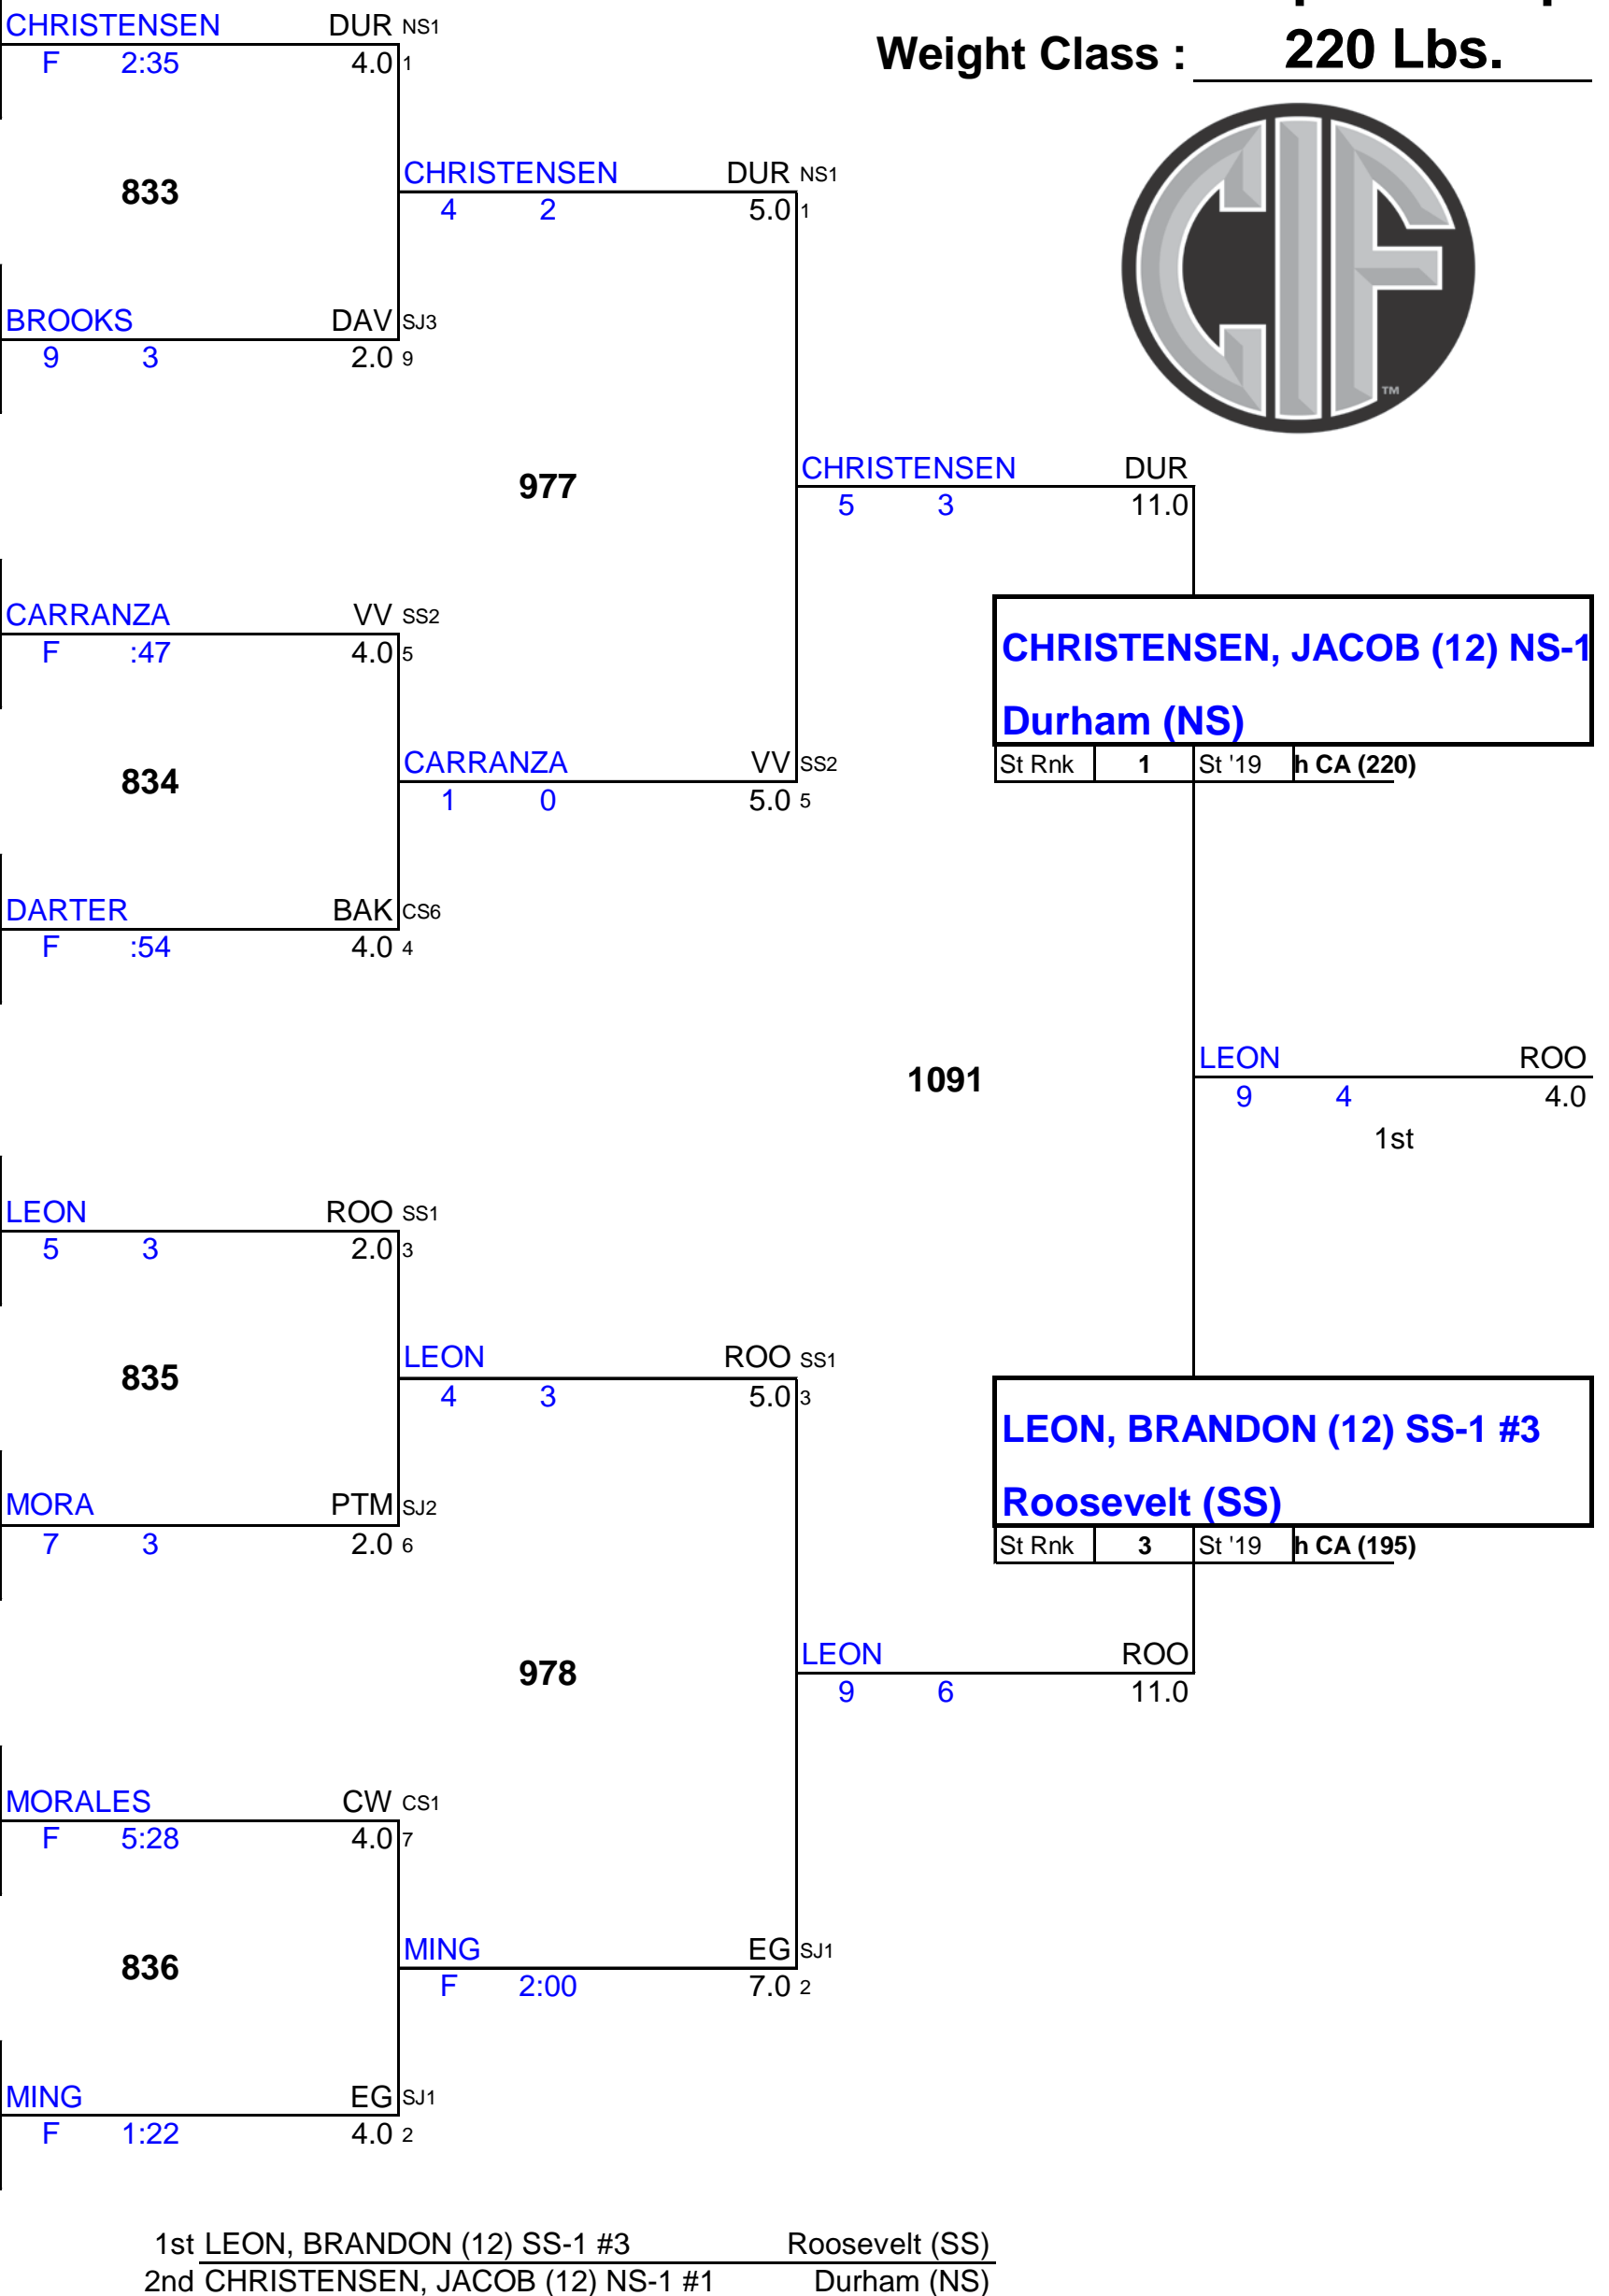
Weight Class : 220 Lbs.

CHRISTENSEN DUR NS1
F 2:35 4.0 1

833

BROOKS DAV SJ3
9 3 2.0 9

CHRISTENSEN DUR NS1
4 2 5.0 1

977

CHRISTENSEN DUR
5 3 11.0

CARRANZA VV SS2
F :47 4.0 5

834

DARTER BAK CS6
F :54 4.0 4

CARRANZA VV SS2
1 0 5.0 5

CHRISTENSEN, JACOB (12) NS-1

Durham (NS)

| St Rnk | 1 | St '19 | h CA (220) |
|---|---|---|---|

1091

LEON ROO
9 4 4.0
1st

LEON ROO SS1
5 3 2.0 3

835

MORA PTM SJ2
7 3 2.0 6

LEON ROO SS1
4 3 5.0 3

978

LEON ROO
9 6 11.0

LEON, BRANDON (12) SS-1 #3

Roosevelt (SS)

| St Rnk | 3 | St '19 | h CA (195) |
|---|---|---|---|

MORALES CW CS1
F 5:28 4.0 7

836

MING EG SJ1
F 1:22 4.0 2

MING EG SJ1
F 2:00 7.0 2

1st LEON, BRANDON (12) SS-1 #3 Roosevelt (SS)
2nd CHRISTENSEN, JACOB (12) NS-1 #1 Durham (NS)